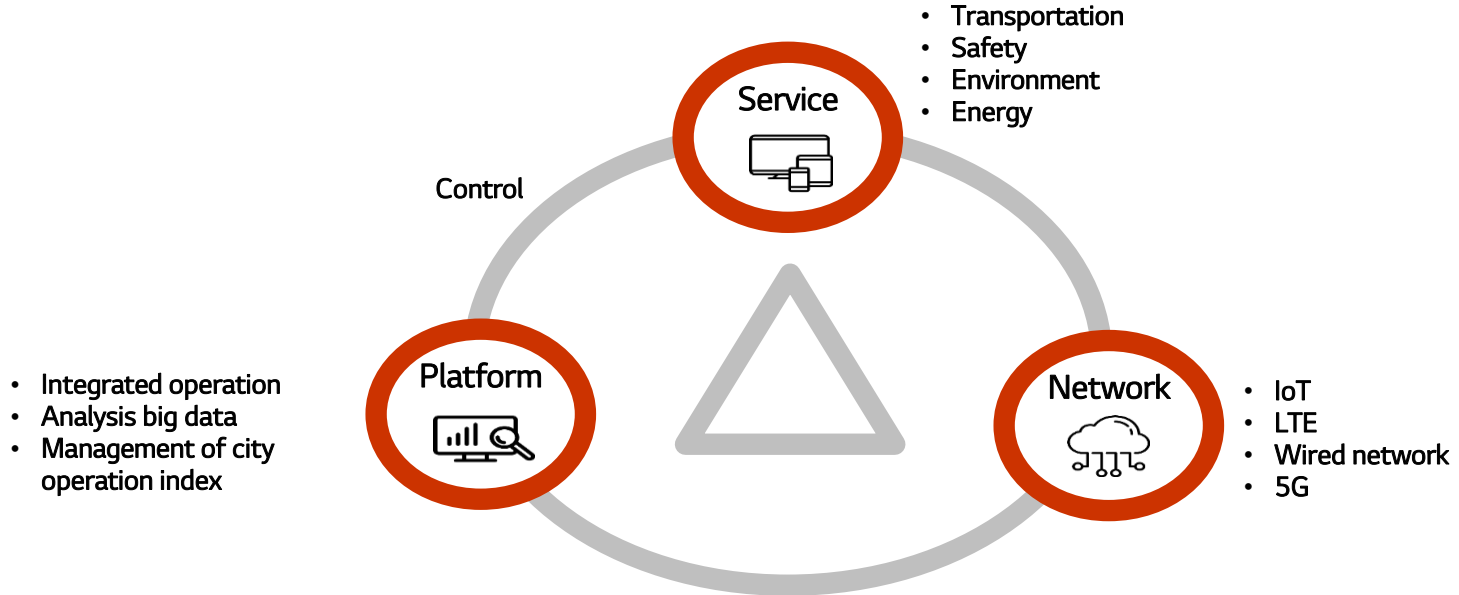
Service

- Transportation
- Safety
- Environment
- Energy

Control

Platform

- Integrated operation
- Analysis big data
- Management of city operation index

Network

- IoT
- LTE
- Wired network
- 5G